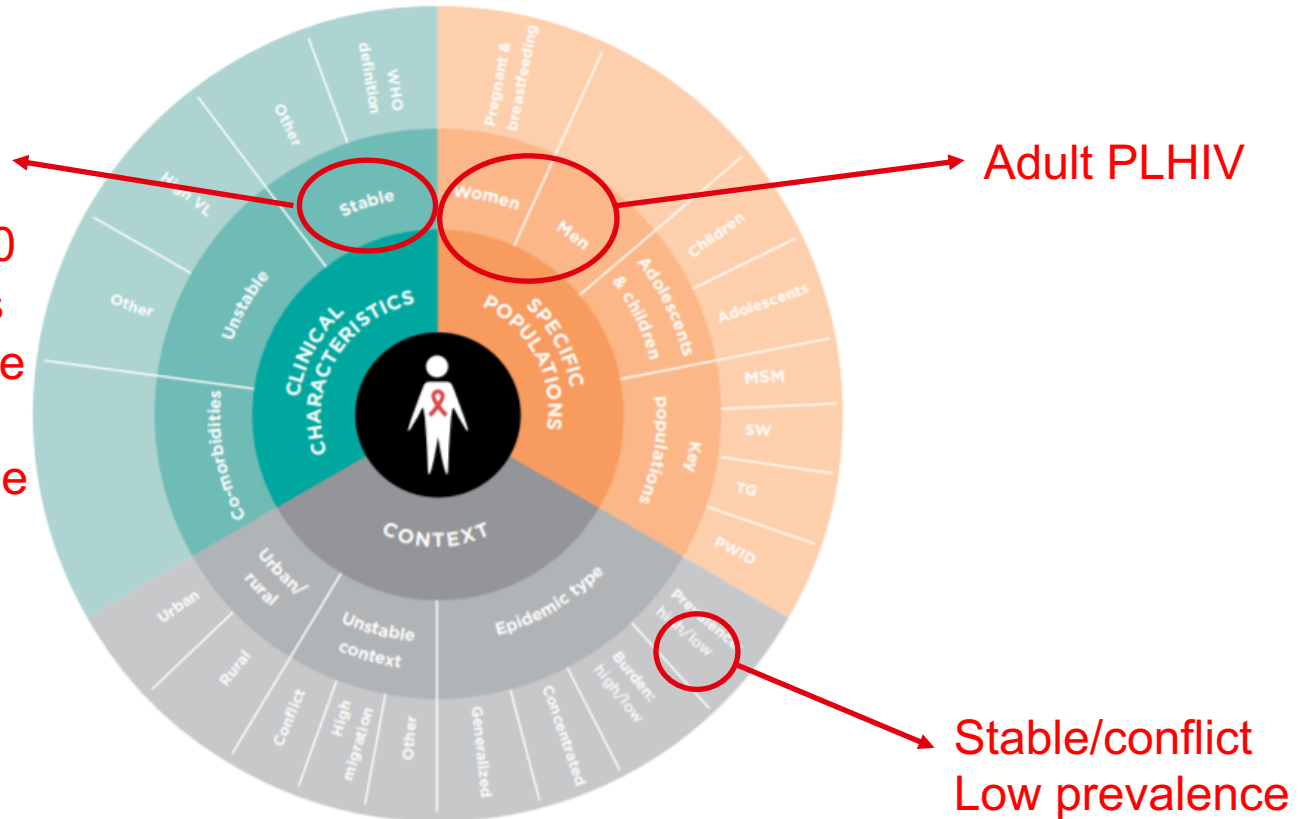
0
s
e
e

WHO definition
Other
High VL
Other
Stable
Unstable
Co-morbidities
CLINICAL CHARACTERISTICS

Pregnant & breastfeeding
Women
Men
Children
Adolescents
Adolescents & children
MSM
SW
TG
PWID
Key populations
SPECIFIC POPULATIONS

Adult PLHIV

CONTEXT
Urban/rural
Unstable context
Epidemic type
Prevalence high/low
Burden: high/low
Urban
Rural
Conflict
High migration
Other
Generalized
Concentrated

Stable/conflict
Low prevalence